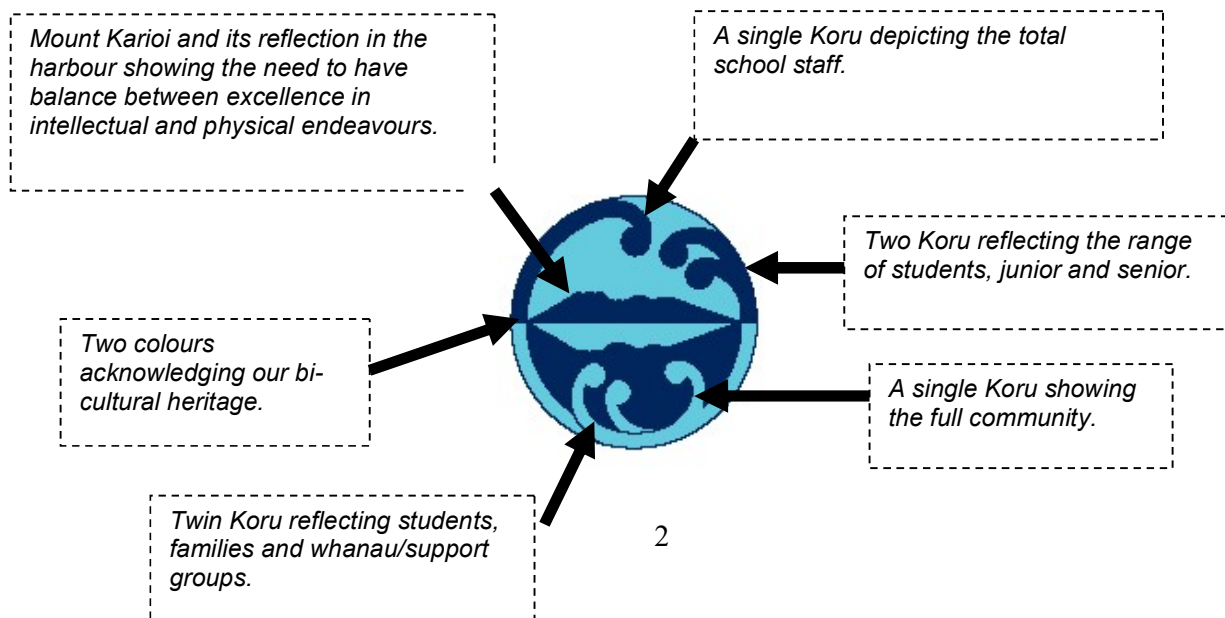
Mount Karioi and its reflection in the harbour showing the need to have balance between excellence in intellectual and physical endeavours.

A single Koru depicting the total school staff.

Two Koru reflecting the range of students, junior and senior.

Two colours acknowledging our bicultural heritage.

A single Koru showing the full community.

Twin Koru reflecting students, families and whanau/support groups.

2